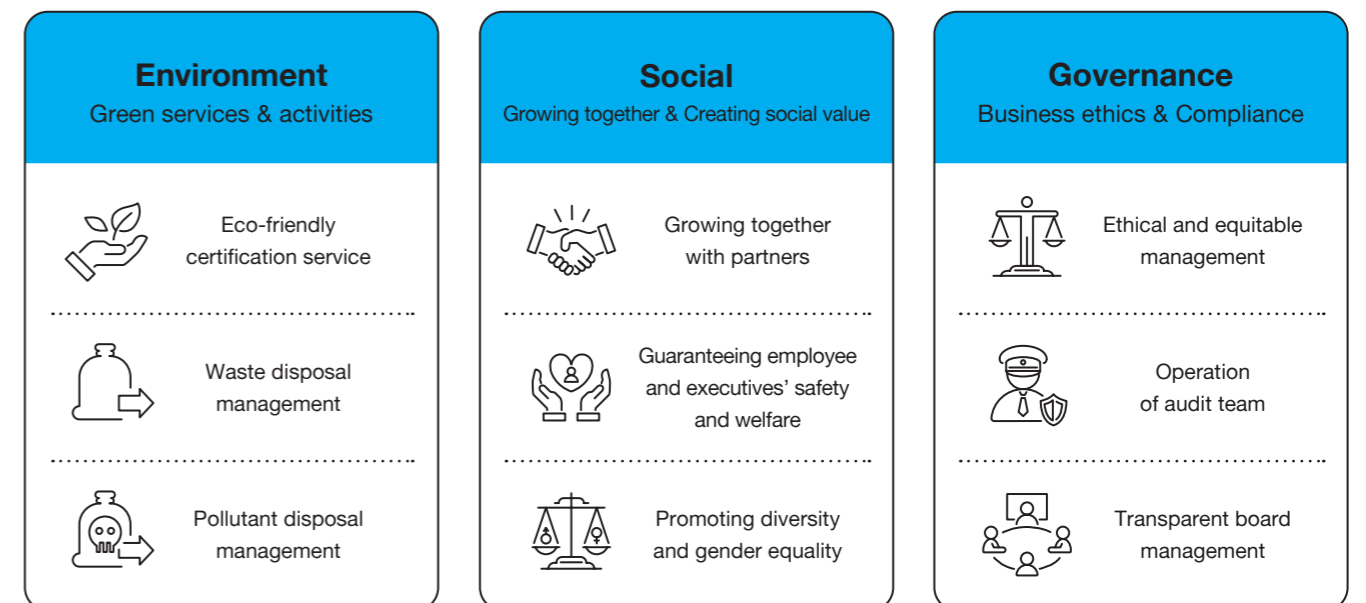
Environment
Green services & activities

Eco-friendly certification service

Waste disposal management

Pollutant disposal management

Social
Growing together & Creating social value

Growing together with partners

Guaranteeing employee and executives' safety and welfare

Promoting diversity and gender equality

Governance
Business ethics & Compliance

Ethical and equitable management

Operation of audit team

Transparent board management